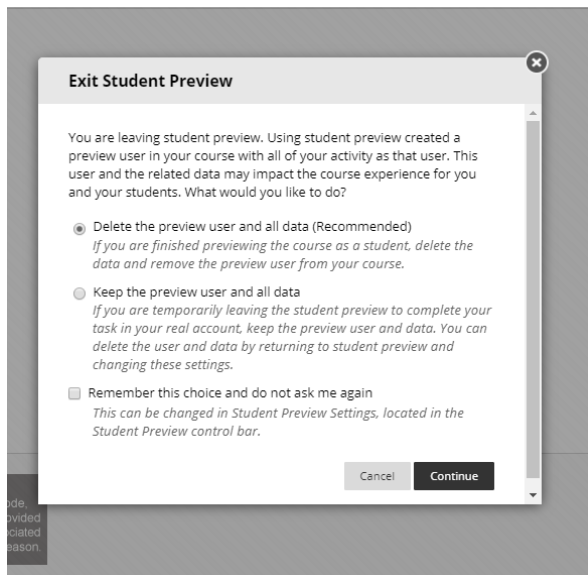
Exit Student Preview

You are leaving student preview. Using student preview created a preview user in your course with all of your activity as that user. This user and the related data may impact the course experience for you and your students. What would you like to do?

Delete the preview user and all data (Recommended)
*If you are finished previewing the course as a student, delete the data and remove the preview user from your course.*

Keep the preview user and all data
*If you are temporarily leaving the student preview to complete your task in your real account, keep the preview user and data. You can delete the user and data by returning to student preview and changing these settings.*

Remember this choice and do not ask me again
*This can be changed in Student Preview Settings, located in the Student Preview control bar.*

Cancel Continue

ode,
ovided
ociated
eason.